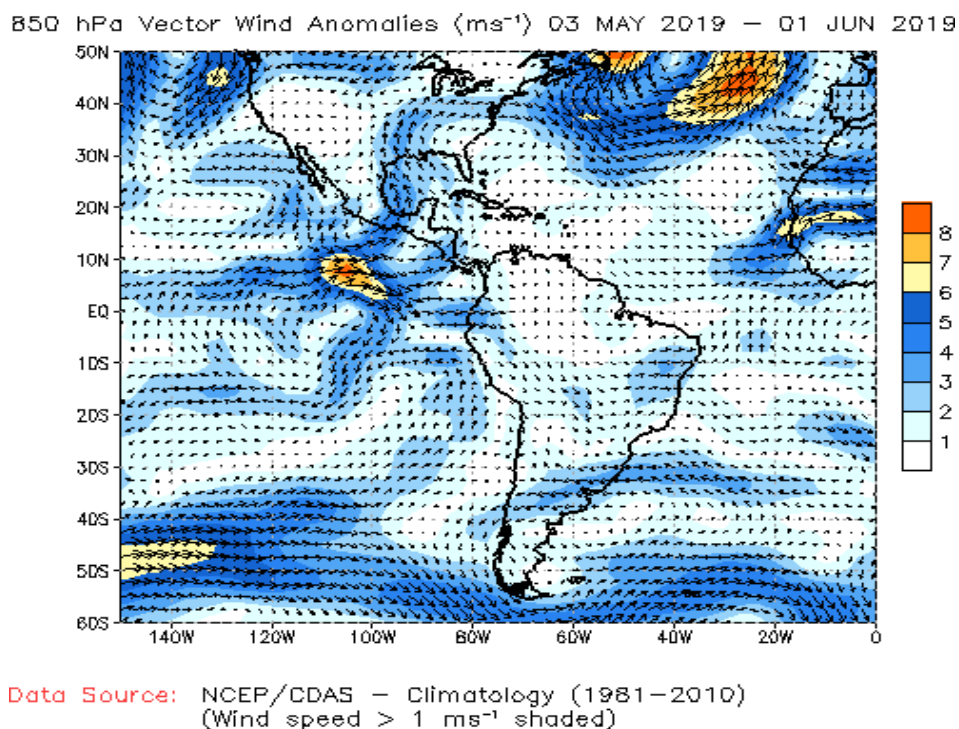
850 hPa Vector Wind Anomalies $(ms^{-1})$ 03 MAY 2019 – 01 JUN 2019

50N
40N
30N
20N
10N
EQ
10S
20S
30S
40S
50S
60S

140W 120W 100W 80W 60W 40W 20W 0

8
7
6
5
4
3
2
1

Data Source: NCEP/CDAS – Climatology (1981–2010)
(Wind speed > 1 $ms^{-1}$ shaded)